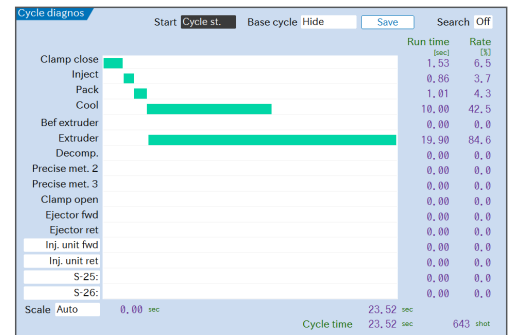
Cycle diagnos

Start Cycle st. Base cycle Hide Save Search Off

| | Run time [sec] | Rate [%] |
|---|---|---|
| Clamp close | 1.53 | 6.5 |
| Inject | 0.86 | 3.7 |
| Pack | 1.01 | 4.3 |
| Cool | 10.00 | 42.5 |
| Bef extruder | 0.00 | 0.0 |
| Extruder | 19.90 | 84.6 |
| Decomp. | 0.00 | 0.0 |
| Precise met. 2 | 0.00 | 0.0 |
| Precise met. 3 | 0.00 | 0.0 |
| Clamp open | 0.00 | 0.0 |
| Ejector fwd | 0.00 | 0.0 |
| Ejector ret | 0.00 | 0.0 |
| Inj. unit fwd | 0.00 | 0.0 |
| Inj. unit ret | 0.00 | 0.0 |
| S-25: | 0.00 | 0.0 |
| S-26: | 0.00 | 0.0 |

Scale Auto 0.00 sec 23.52 sec

Cycle time 23.52 sec 643 shot